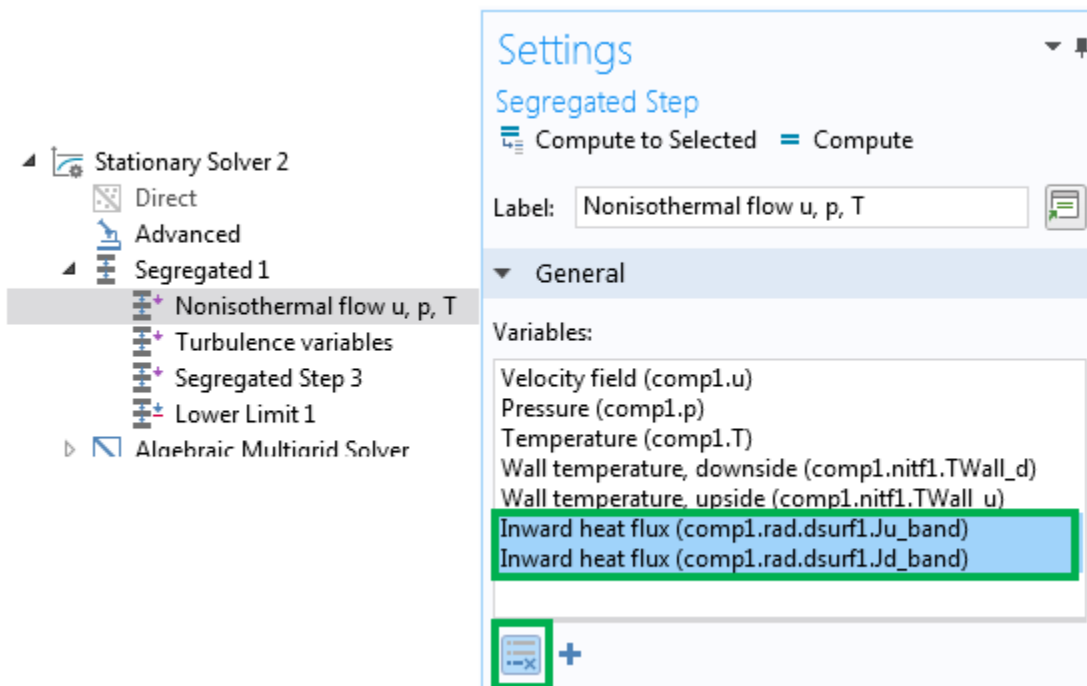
Stationary Solver 2
Direct
Advanced
Segregated 1
Nonisothermal flow u, p, T
Turbulence variables
Segregated Step 3
Lower Limit 1
Algebraic Multigrid Solver

Settings
Segregated Step
Compute to Selected = Compute
Label: Nonisothermal flow u, p, T
General
Variables:
Velocity field (comp1.u)
Pressure (comp1.p)
Temperature (comp1.T)
Wall temperature, downside (comp1.nitf1.TWall_d)
Wall temperature, upside (comp1.nitf1.TWall_u)
Inward heat flux (comp1.rad.dsurf1.Ju_band)
Inward heat flux (comp1.rad.dsurf1.Jd_band)
+